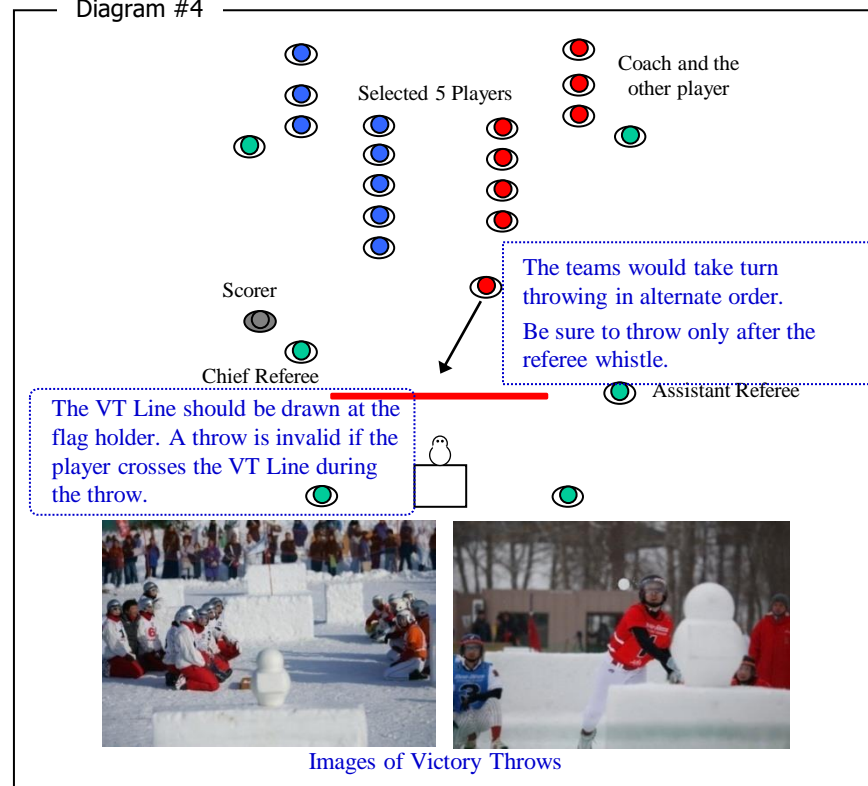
Diagram #4

Coach and the other player

Selected 5 Players

The teams would take turn throwing in alternate order.

Be sure to throw only after the referee whistle.

Scorer

Chief Referee

Assistant Referee

The VT Line should be drawn at the flag holder. A throw is invalid if the player crosses the VT Line during the throw.

Images of Victory Throws